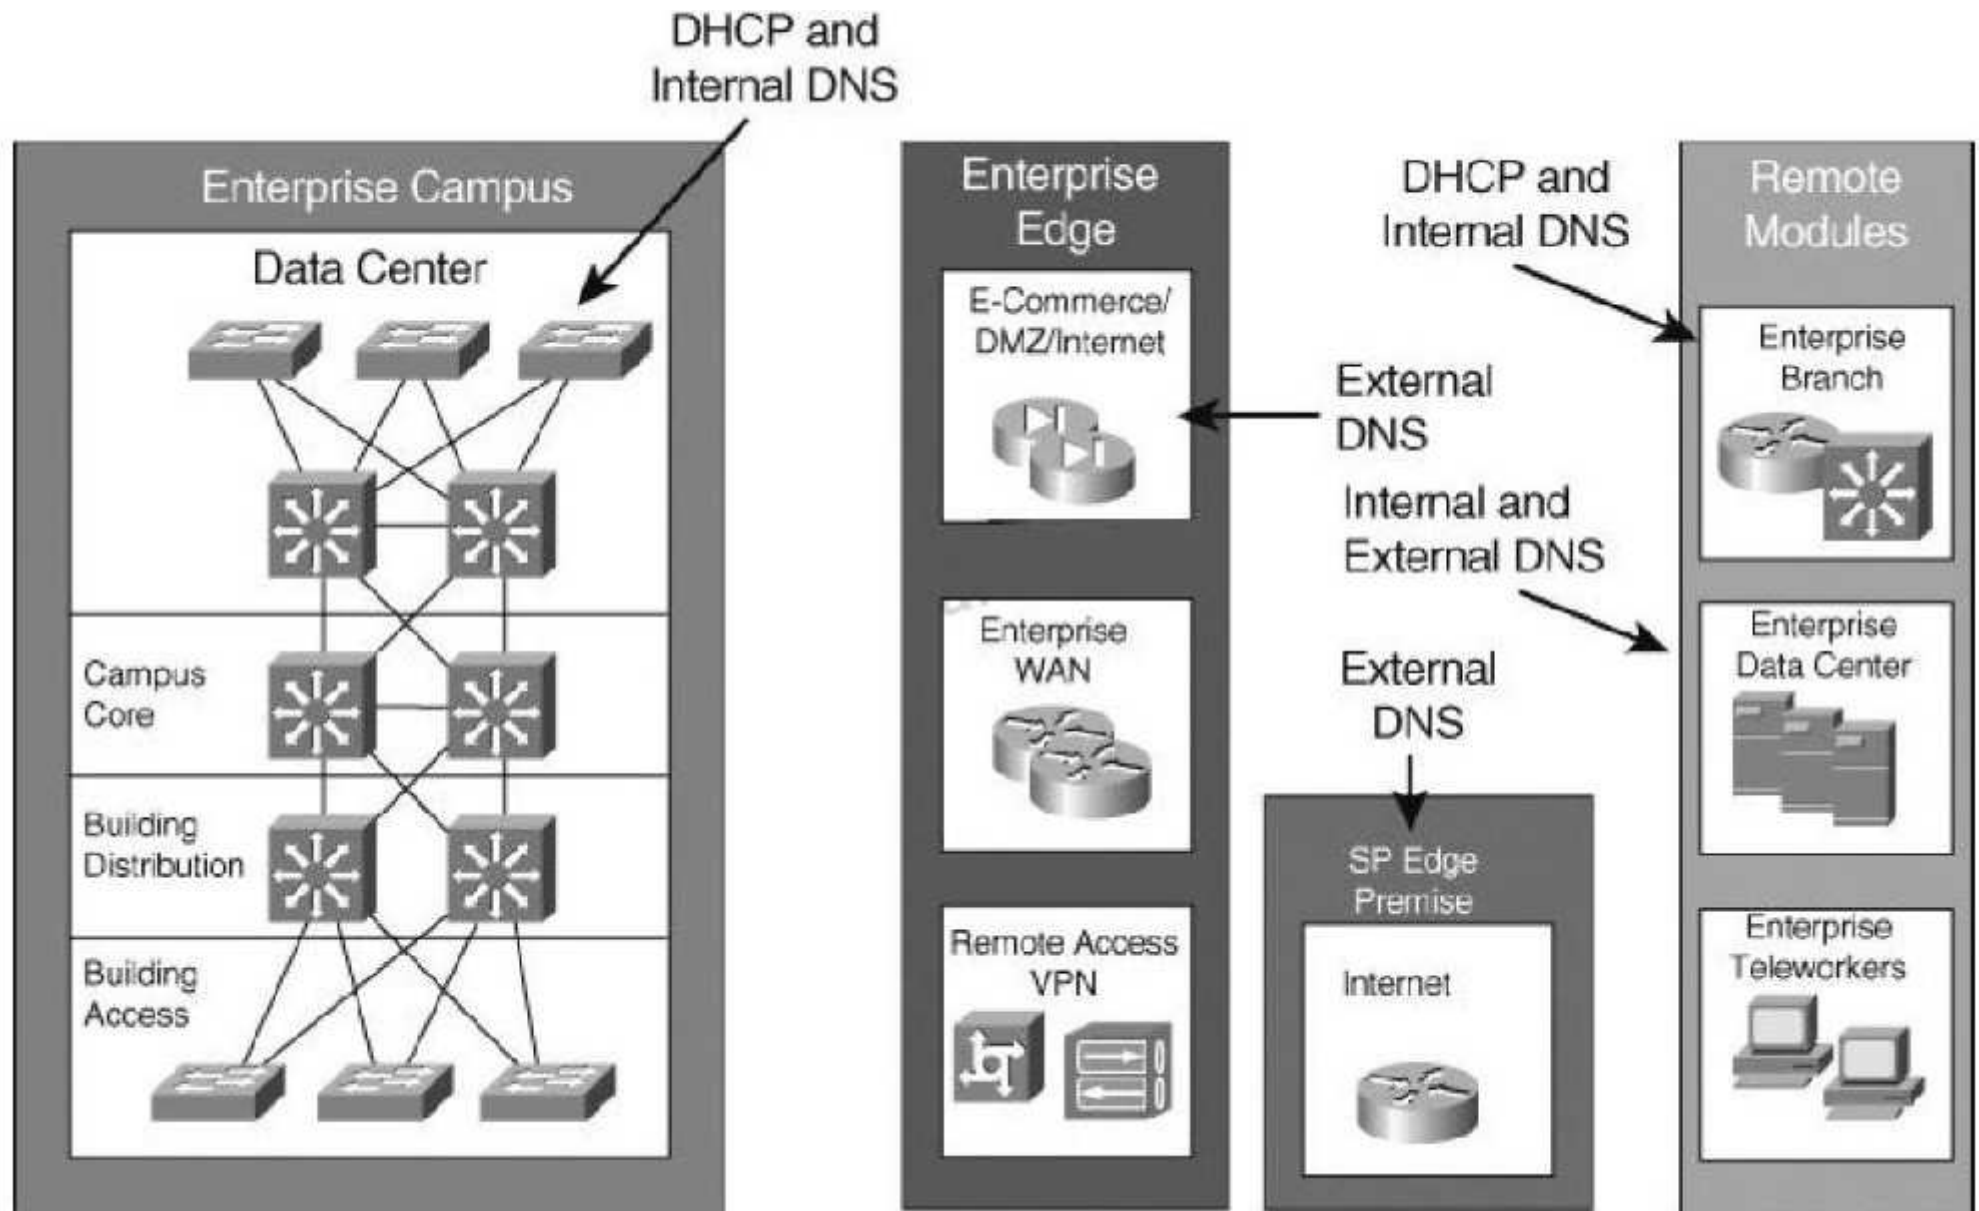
DHCP and Internal DNS

Enterprise Campus

Data Center

Campus Core

Building Distribution

Building Access

Enterprise Edge

E-Commerce/ DMZ/Internet

Enterprise WAN

Remote Access VPN

DHCP and Internal DNS

External DNS

Internal and External DNS

External DNS

SP Edge Premise

Internet

Remote Modules

Enterprise Branch

Enterprise Data Center

Enterprise Teleworkers